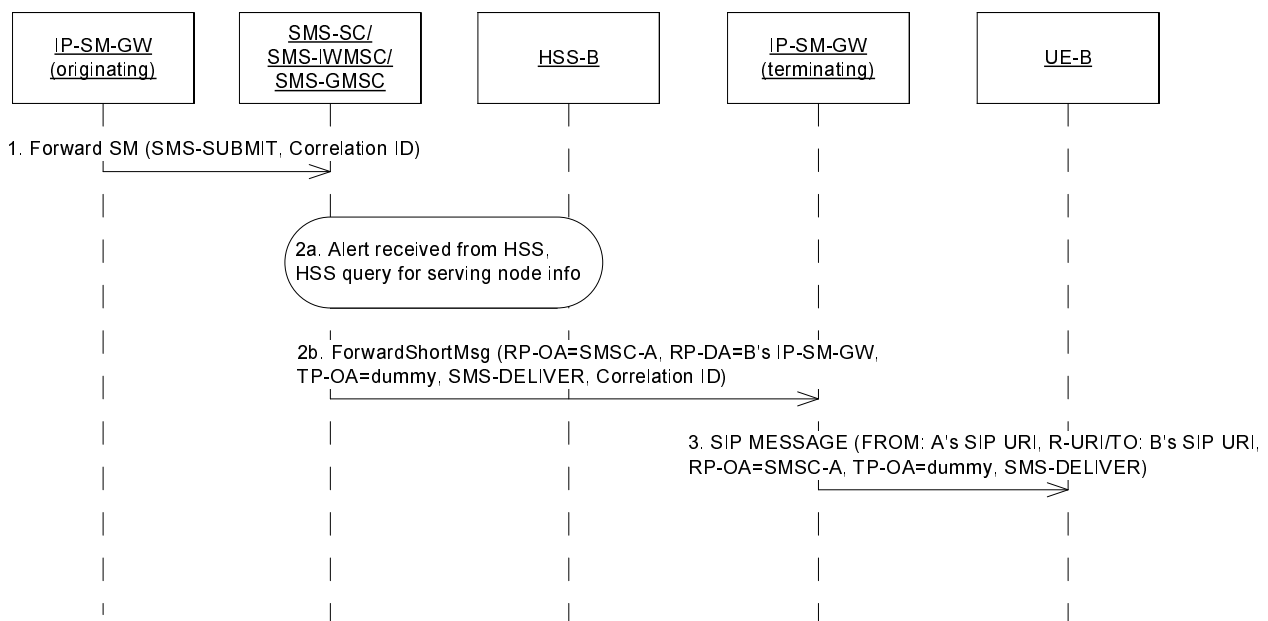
IP-SM-GW (originating)

SMS-SC/ SMS-IWMSC/ SMS-GMSC

HSS-B

IP-SM-GW (terminating)

UE-B

1. Forward SM (SMS-SUBMIT, Correlation ID)

2a. Alert received from HSS, HSS query for serving node info

2b. ForwardShortMsg (RP-OA=SMSC-A, RP-DA=B's IP-SM-GW, TP-OA=dummy, SMS-DELIVER, Correlation ID)

3. SIP MESSAGE (FROM: A's SIP URI, R-URI/TO: B's SIP URI, RP-OA=SMSC-A, TP-OA=dummy, SMS-DELIVER)